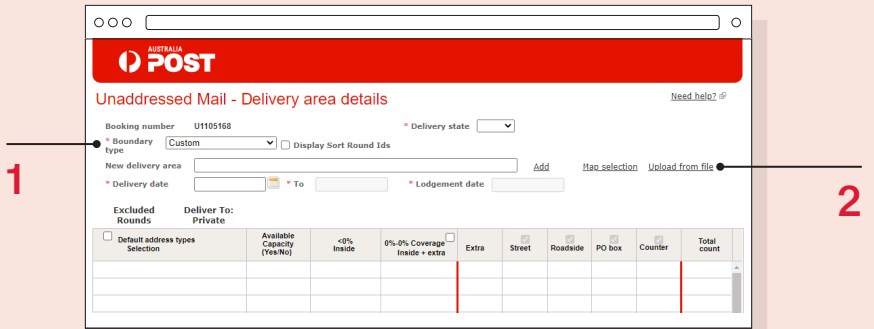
AUSTRALIA POST

Unaddressed Mail - Delivery area details

Need help?

Booking number U1105168

* Delivery state

* Boundary type Custom

Display Sort Round Ids

New delivery area

Add

Map selection

Upload from file

* Delivery date

* To

* Lodgement date

1

2

Excluded Rounds

Deliver To: Private

| Default address types Selection | Available Capacity (Yes/No) | <0% Inside | 0%-0% Coverage Inside + extra | Extra | Street | Roadside | PO box | Counter | Total count |
|---|---|---|---|---|---|---|---|---|---|
| | | | | | | | | | |
| | | | | | | | | | |
| | | | | | | | | | |
| | | | | | | | | | |